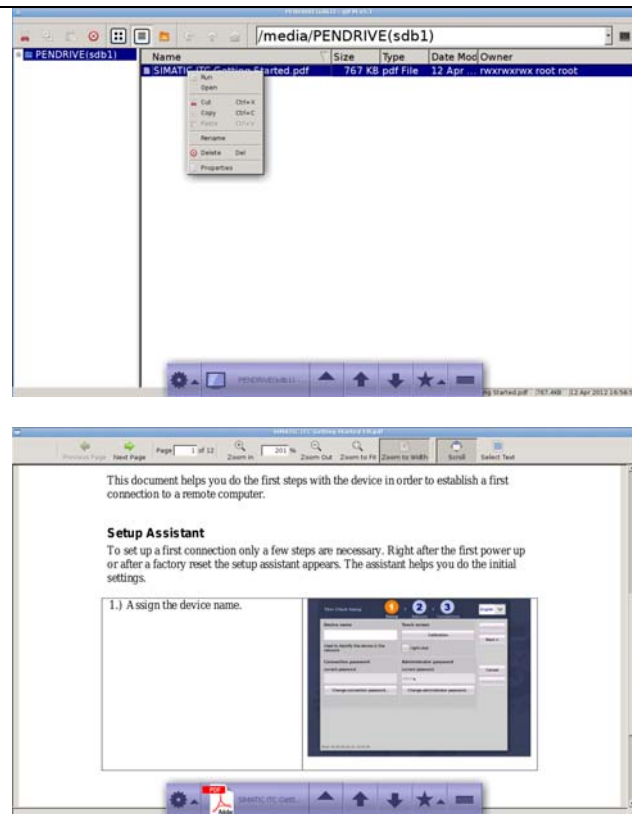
/media/PENDRIVE(sdb1)

PENDRIVE(sdb1)

| Name | Size | Type | Date Mod | Owner |
|---|---|---|---|---|
| SIMATIC ITC Getting Started.pdf | 767 KB | pdf File | 12 Apr ... | rwxrwxrwx root root |

Run
Open
Cut Ctrl+X
Copy Ctrl+C
Paste Ctrl+V
Rename
Delete Del
Properties

PENDRIVE(sdb1) ...

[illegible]g Started.pdf 767.4KB 12 Apr 2012 16:56

Previous Page Next Page Page 1 of 12 Zoom In 201 % Zoom Out Zoom to Fit Zoom to Width Scroll Select Text

This document helps you do the first steps with the device in order to establish a first connection to a remote computer.

Setup Assistant

To set up a first connection only a few steps are necessary. Right after the first power up or after a factory reset the setup assistant appears. The assistant helps you do the initial settings.

1.) Assign the device name.

Thin Client Setup 1 2 3 English

Device name
Touch screen
Calibration
Next >
Used to identify the device in the network
Right click
Connection password
Administrator password
current password
current password
Cancel
Change connection password
Change administrator password

SIMATIC ITC Gett...